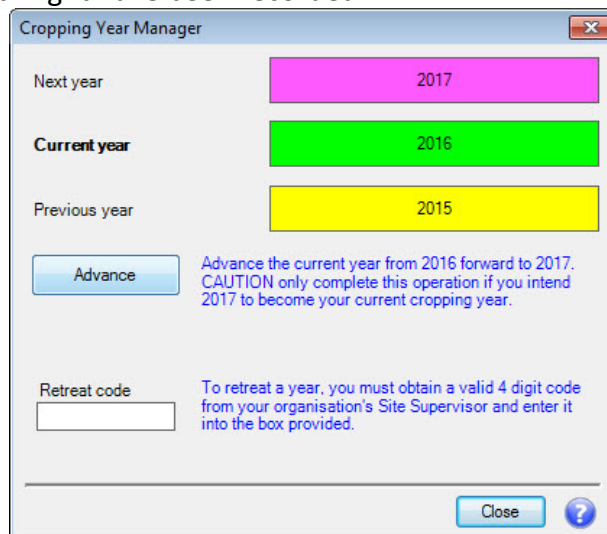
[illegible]

Cropping Year Manager

Next year
2017

Current year
2016

Previous year
2015

Advance

Advance the current year from 2016 forward to 2017. CAUTION only complete this operation if you intend 2017 to become your current cropping year.

Retreat code

To retreat a year, you must obtain a valid 4 digit code from your organisation's Site Supervisor and enter it into the box provided.

Close